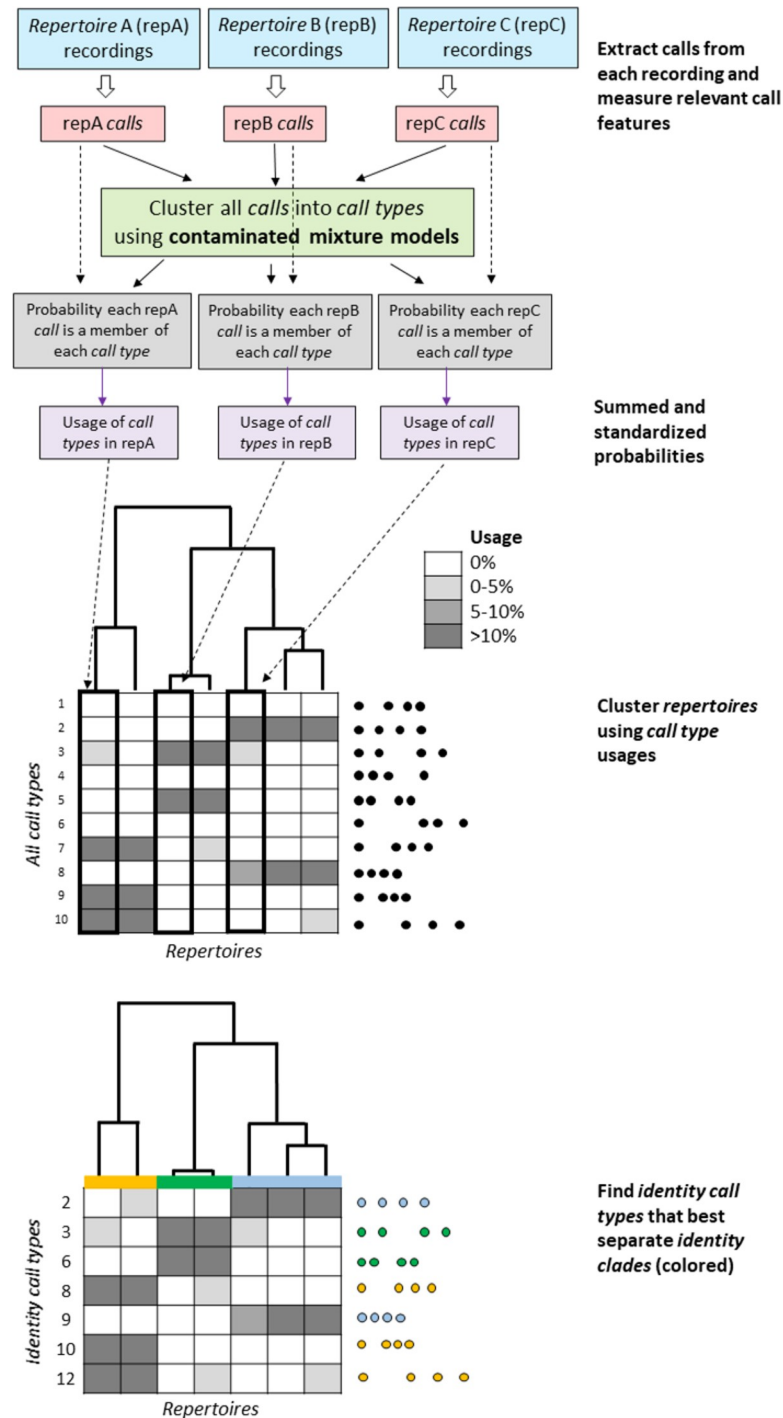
Repertoire A (repA) recordings

Repertoire B (repB) recordings

Repertoire C (repC) recordings

Extract calls from each recording and measure relevant call features

repA calls

repB calls

repC calls

Cluster all calls into call types using contaminated mixture models

Probability each repA call is a member of each call type

Probability each repB call is a member of each call type

Probability each repC call is a member of each call type

Usage of call types in repA

Usage of call types in repB

Usage of call types in repC

Summed and standardized probabilities

Usage
0%
0-5%
5-10%
>10%

1
2
3
4
5
6
7
8
9
10

All call types

Repertoires

Cluster repertoires using call type usages

2
3
6
8
9
10
12

Identity call types

Repertoires

Find identity call types that best separate identity clades (colored)